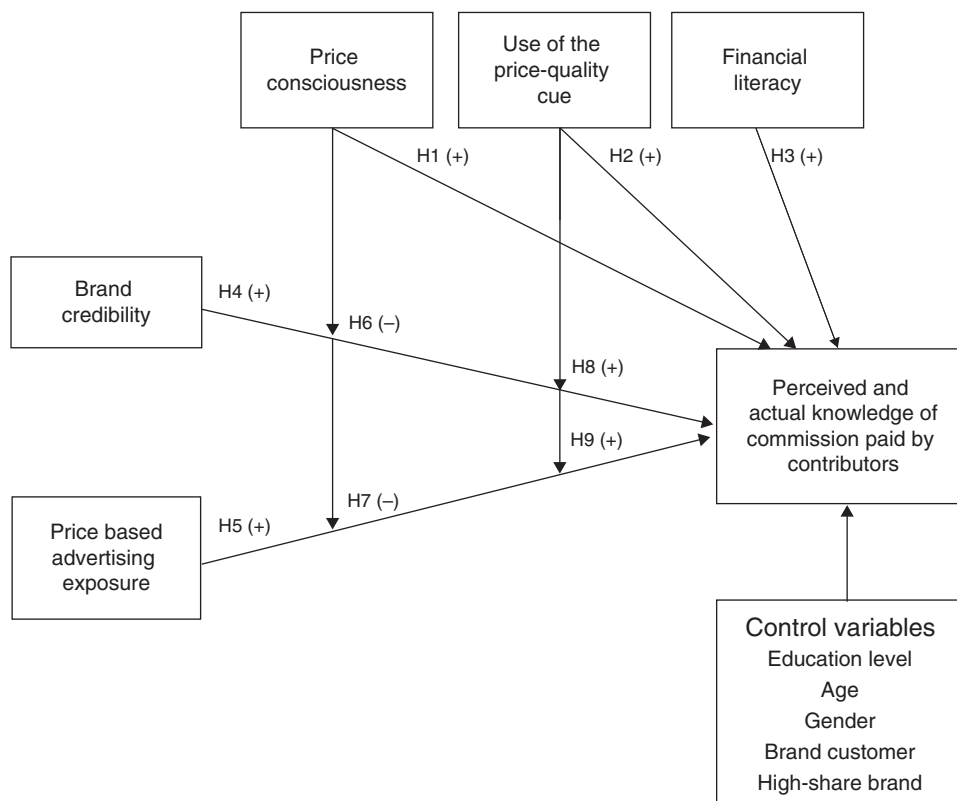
Price consciousness

Use of the price-quality cue

Financial literacy

H1 (+)

H2 (+)

H3 (+)

Brand credibility

H4 (+)

H6 (–)

H8 (+)

Perceived and actual knowledge of commission paid by contributors

H9 (+)

H7 (–)

Price based advertising exposure

H5 (+)

Control variables
Education level
Age
Gender
Brand customer
High-share brand